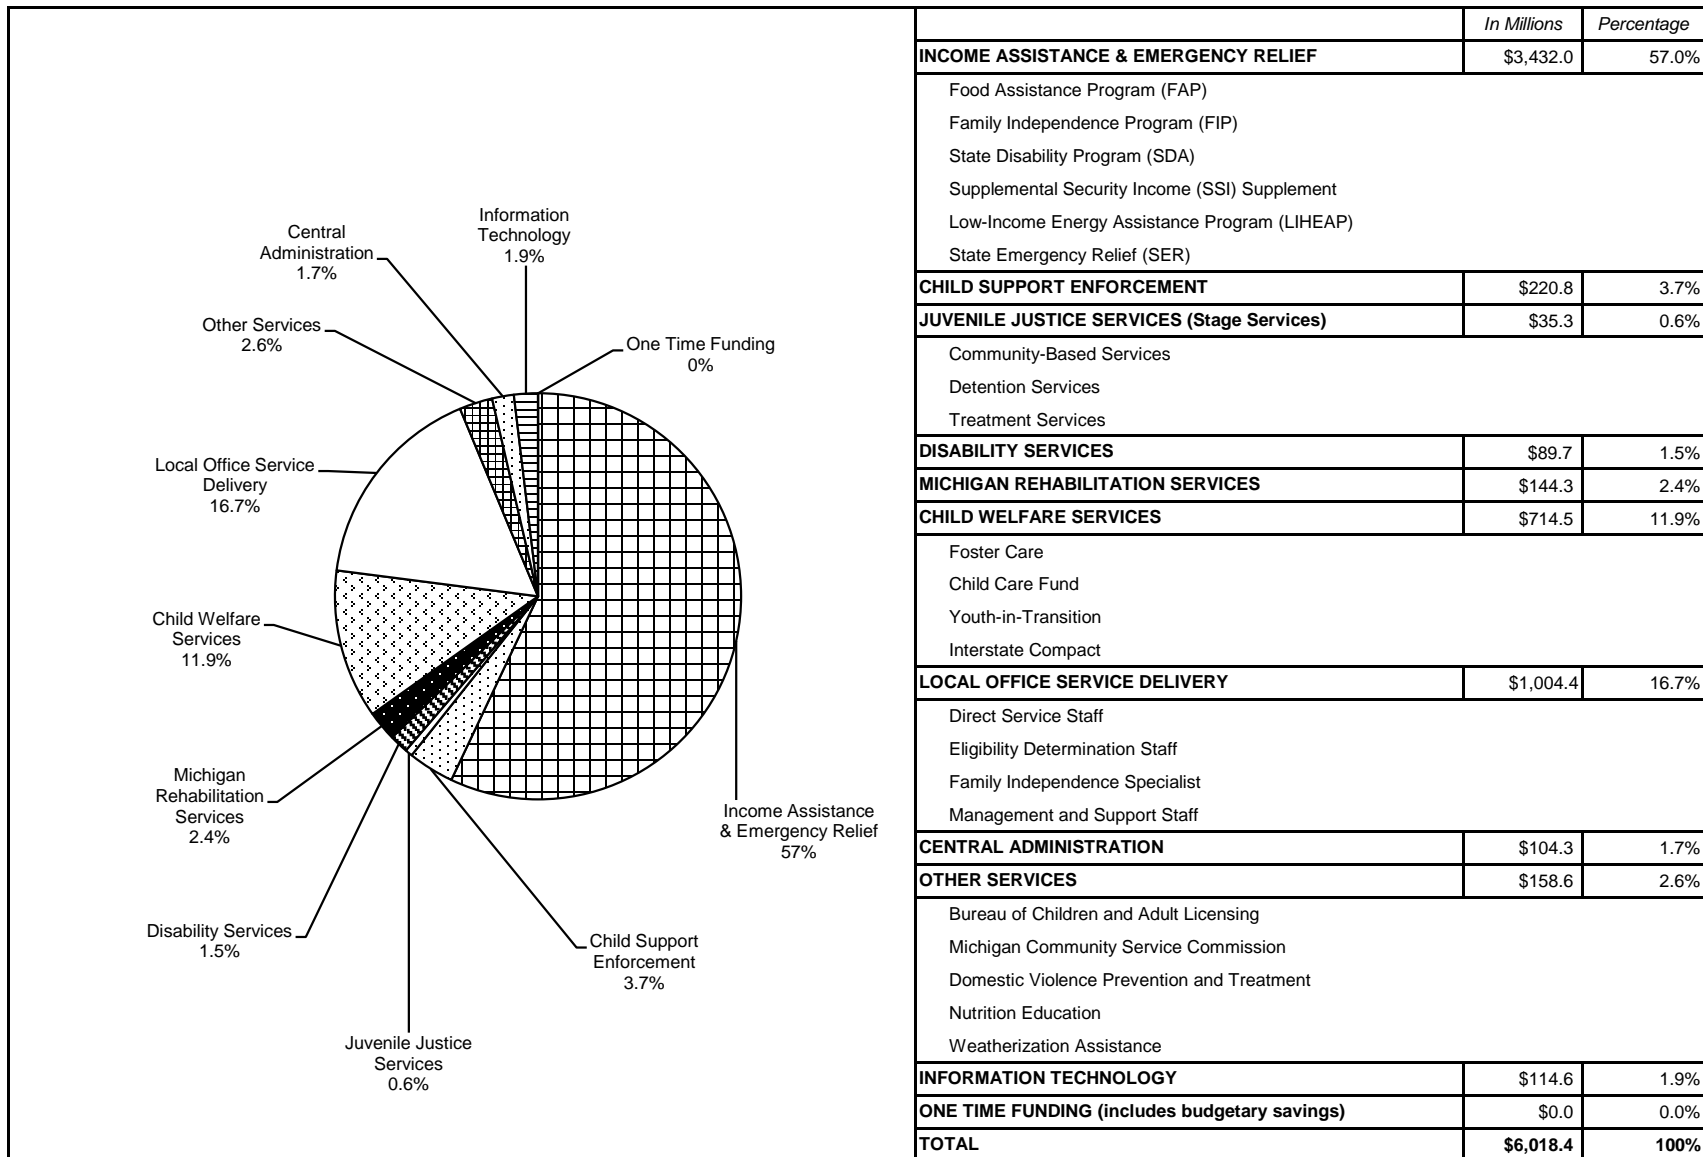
Information Technology 1.9%

Central Administration 1.7%

Other Services 2.6%

One Time Funding 0%

Local Office Service Delivery 16.7%

Child Welfare Services 11.9%

Michigan Rehabilitation Services 2.4%

Income Assistance & Emergency Relief 57%

Disability Services 1.5%

Child Support Enforcement 3.7%

Juvenile Justice Services 0.6%

| | In Millions | Percentage |
|---|---|---|
| **INCOME ASSISTANCE & EMERGENCY RELIEF** | $3,432.0 | 57.0% |
| Food Assistance Program (FAP) | | |
| Family Independence Program (FIP) | | |
| State Disability Program (SDA) | | |
| Supplemental Security Income (SSI) Supplement | | |
| Low-Income Energy Assistance Program (LIHEAP) | | |
| State Emergency Relief (SER) | | |
| **CHILD SUPPORT ENFORCEMENT** | $220.8 | 3.7% |
| **JUVENILE JUSTICE SERVICES (Stage Services)** | $35.3 | 0.6% |
| Community-Based Services | | |
| Detention Services | | |
| Treatment Services | | |
| **DISABILITY SERVICES** | $89.7 | 1.5% |
| **MICHIGAN REHABILITATION SERVICES** | $144.3 | 2.4% |
| **CHILD WELFARE SERVICES** | $714.5 | 11.9% |
| Foster Care | | |
| Child Care Fund | | |
| Youth-in-Transition | | |
| Interstate Compact | | |
| **LOCAL OFFICE SERVICE DELIVERY** | $1,004.4 | 16.7% |
| Direct Service Staff | | |
| Eligibility Determination Staff | | |
| Family Independence Specialist | | |
| Management and Support Staff | | |
| **CENTRAL ADMINISTRATION** | $104.3 | 1.7% |
| **OTHER SERVICES** | $158.6 | 2.6% |
| Bureau of Children and Adult Licensing | | |
| Michigan Community Service Commission | | |
| Domestic Violence Prevention and Treatment | | |
| Nutrition Education | | |
| Weatherization Assistance | | |
| **INFORMATION TECHNOLOGY** | $114.6 | 1.9% |
| **ONE TIME FUNDING (includes budgetary savings)** | $0.0 | 0.0% |
| **TOTAL** | **$6,018.4** | **100%** |